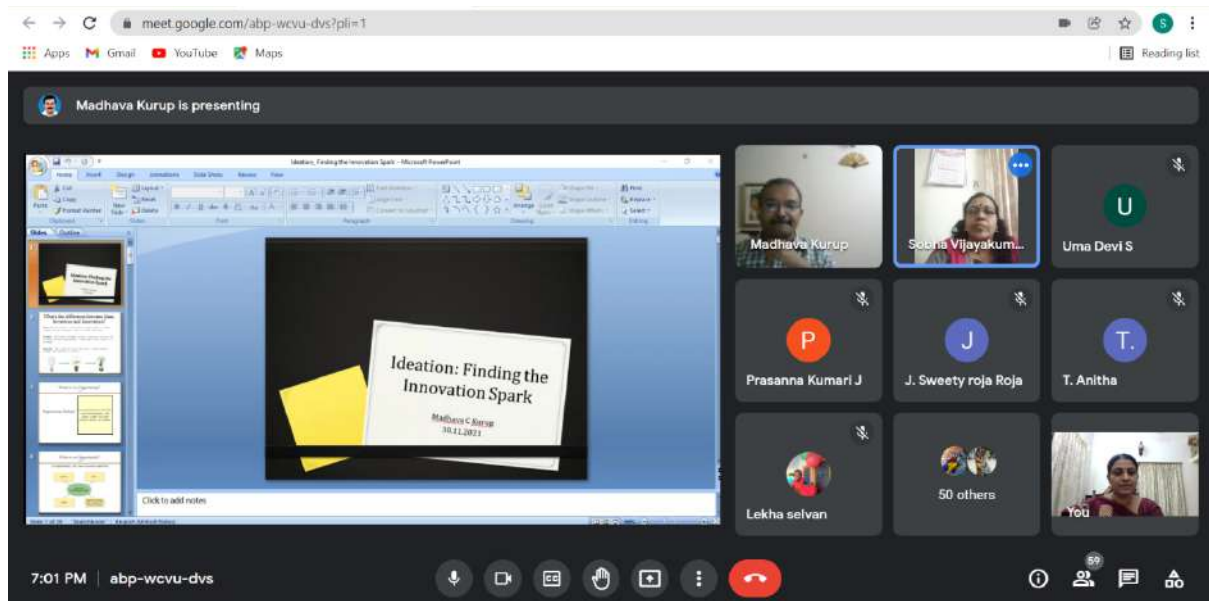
meet.google.com/abp-wcvu-dvs?pli=1

Apps Gmail YouTube Maps

Reading list

Madhava Kurup is presenting

Ideation_Finding the Innovation Spark - Microsoft PowerPoint

Ideation: Finding the Innovation Spark

Madhava C Kurup
10.11.2021

Click to add notes

Madhava Kurup

Sobha Vijayakum...

U
Uma Devi S

P
Prasanna Kumari J

J
J. Sweety roja Roja

T.
T. Anitha

Lekha selvan

50 others

You

7:01 PM | abp-wcvu-dvs

59